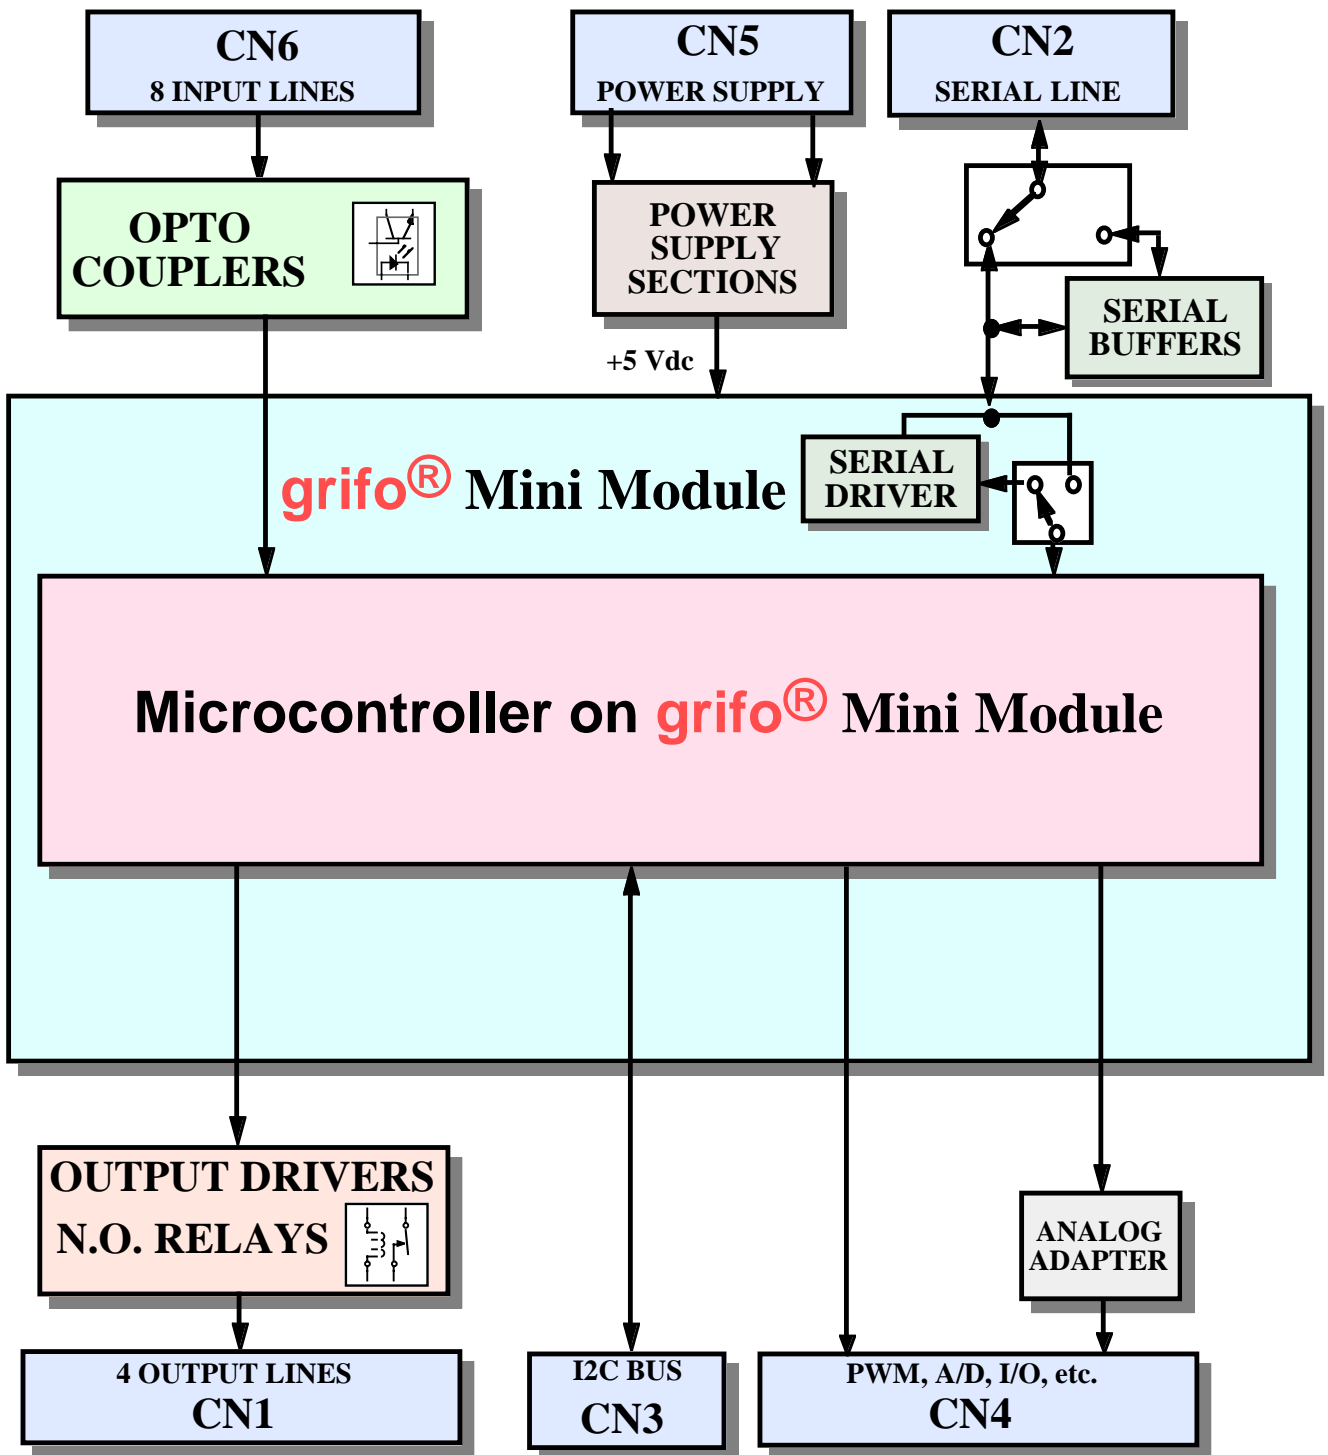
CN6
8 INPUT LINES

CN5
POWER SUPPLY

CN2
SERIAL LINE

OPTO COUPLERS

POWER SUPPLY SECTIONS

SERIAL BUFFERS

+5 Vdc

grifo® Mini Module

SERIAL DRIVER

Microcontroller on grifo® Mini Module

OUTPUT DRIVERS
N.O. RELAYS

ANALOG ADAPTER

4 OUTPUT LINES
CN1

I2C BUS
CN3

PWM, A/D, I/O, etc.
CN4